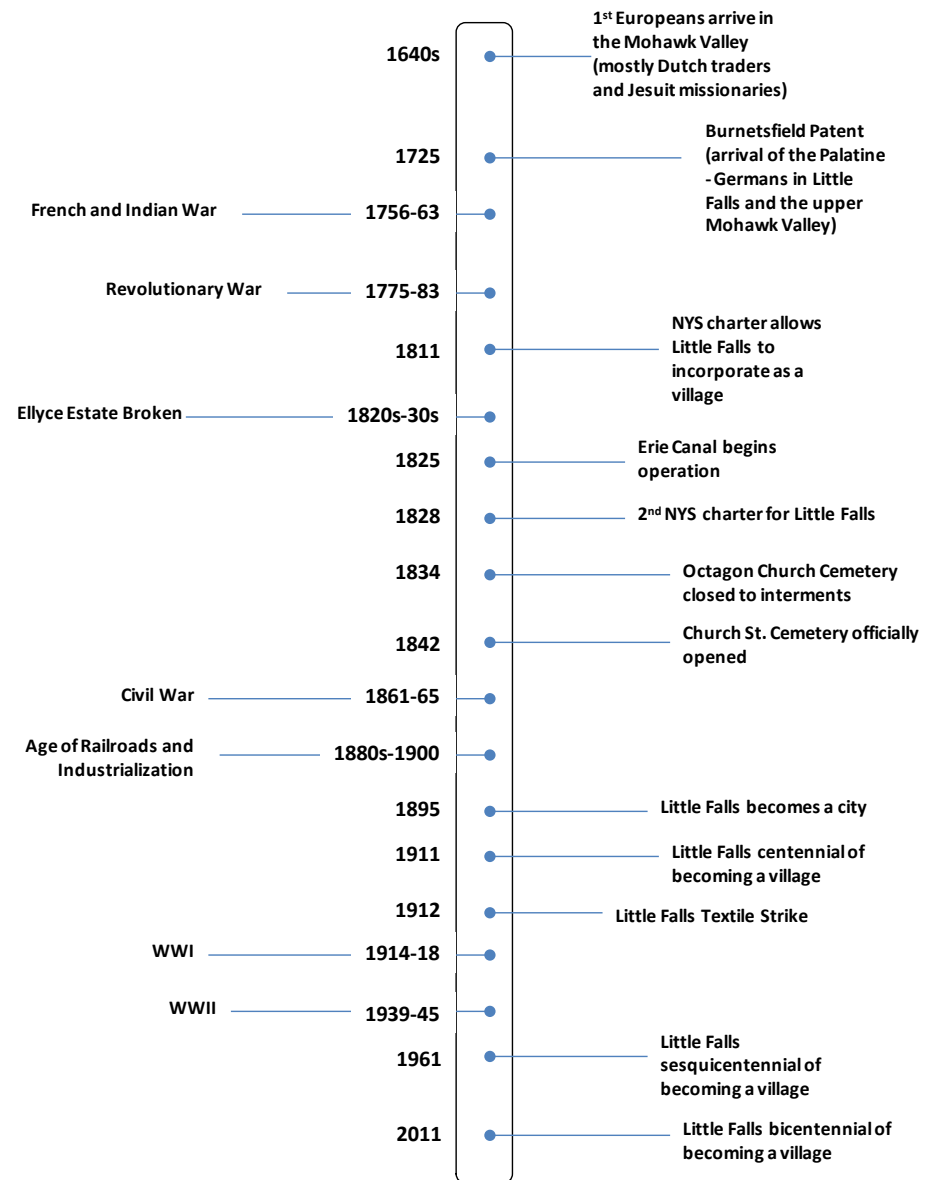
1640s
1st Europeans arrive in the Mohawk Valley (mostly Dutch traders and Jesuit missionaries)

1725
Burnetsfield Patent (arrival of the Palatine -Germans in Little Falls and the upper Mohawk Valley)

French and Indian War
1756-63

Revolutionary War
1775-83

1811
NYS charter allows Little Falls to incorporate as a village

Ellyce Estate Broken
1820s-30s

1825
Erie Canal begins operation

1828
2nd NYS charter for Little Falls

1834
Octagon Church Cemetery closed to interments

1842
Church St. Cemetery officially opened

Civil War
1861-65

Age of Railroads and Industrialization
1880s-1900

1895
Little Falls becomes a city

1911
Little Falls centennial of becoming a village

1912
Little Falls Textile Strike

WWI
1914-18

WWII
1939-45

1961
Little Falls sesquicentennial of becoming a village

2011
Little Falls bicentennial of becoming a village